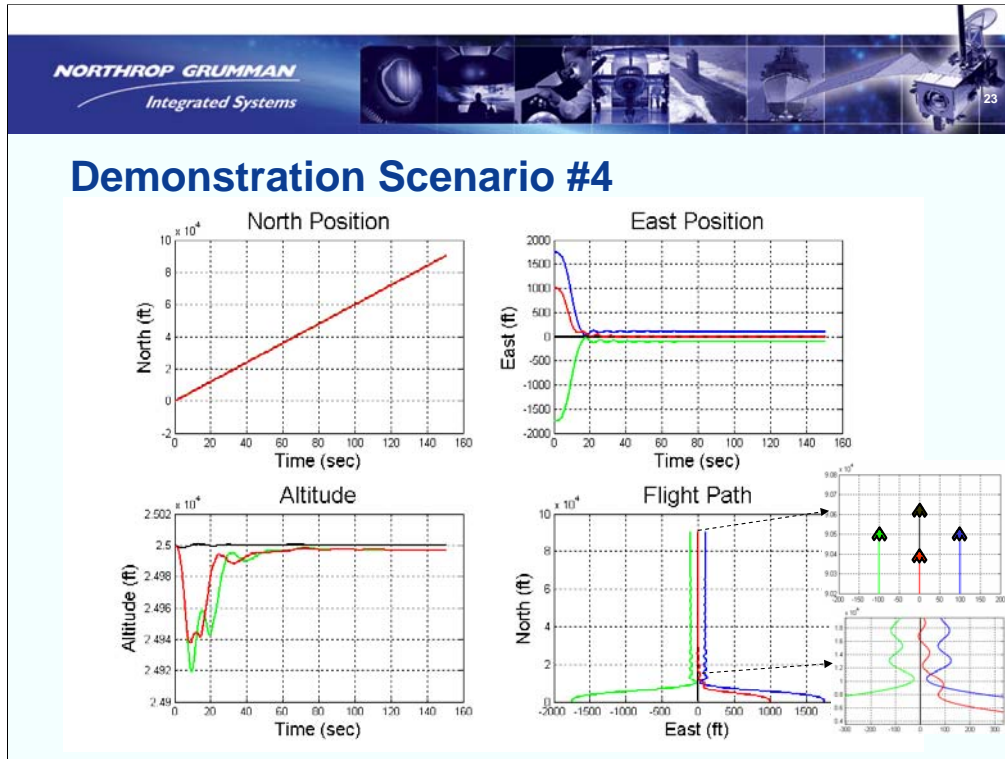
NORTHROP GRUMMAN
Integrated Systems

23

Demonstration Scenario #4

North Position

$\times 10^4$

10
8
6
4
2
0
-2

North (ft)

0 20 40 60 80 100 120 140 160
Time (sec)

East Position

2000
1500
1000
500
0
-500
-1000
-1500
-2000

East (ft)

0 20 40 60 80 100 120 140 160
Time (sec)

Altitude

$\times 10^4$

2.502
2.5
2.498
2.496
2.494
2.492
2.49

Altitude (ft)

0 20 40 60 80 100 120 140 160
Time (sec)

Flight Path

$\times 10^4$

10
8
6
4
2
0

North (ft)

-2000 -1500 -1000 -500 0 500 1000 1500
East (ft)

$\times 10^4$
9.08
9.07
9.06
9.05
9.04
9.03
9.02
-200 -150 -100 -50 0 50 100 150 200

$\times 10^4$
1.6
1.4
1.2
1
0.8
0.6
0.4
-300 -200 -100 0 100 200 300